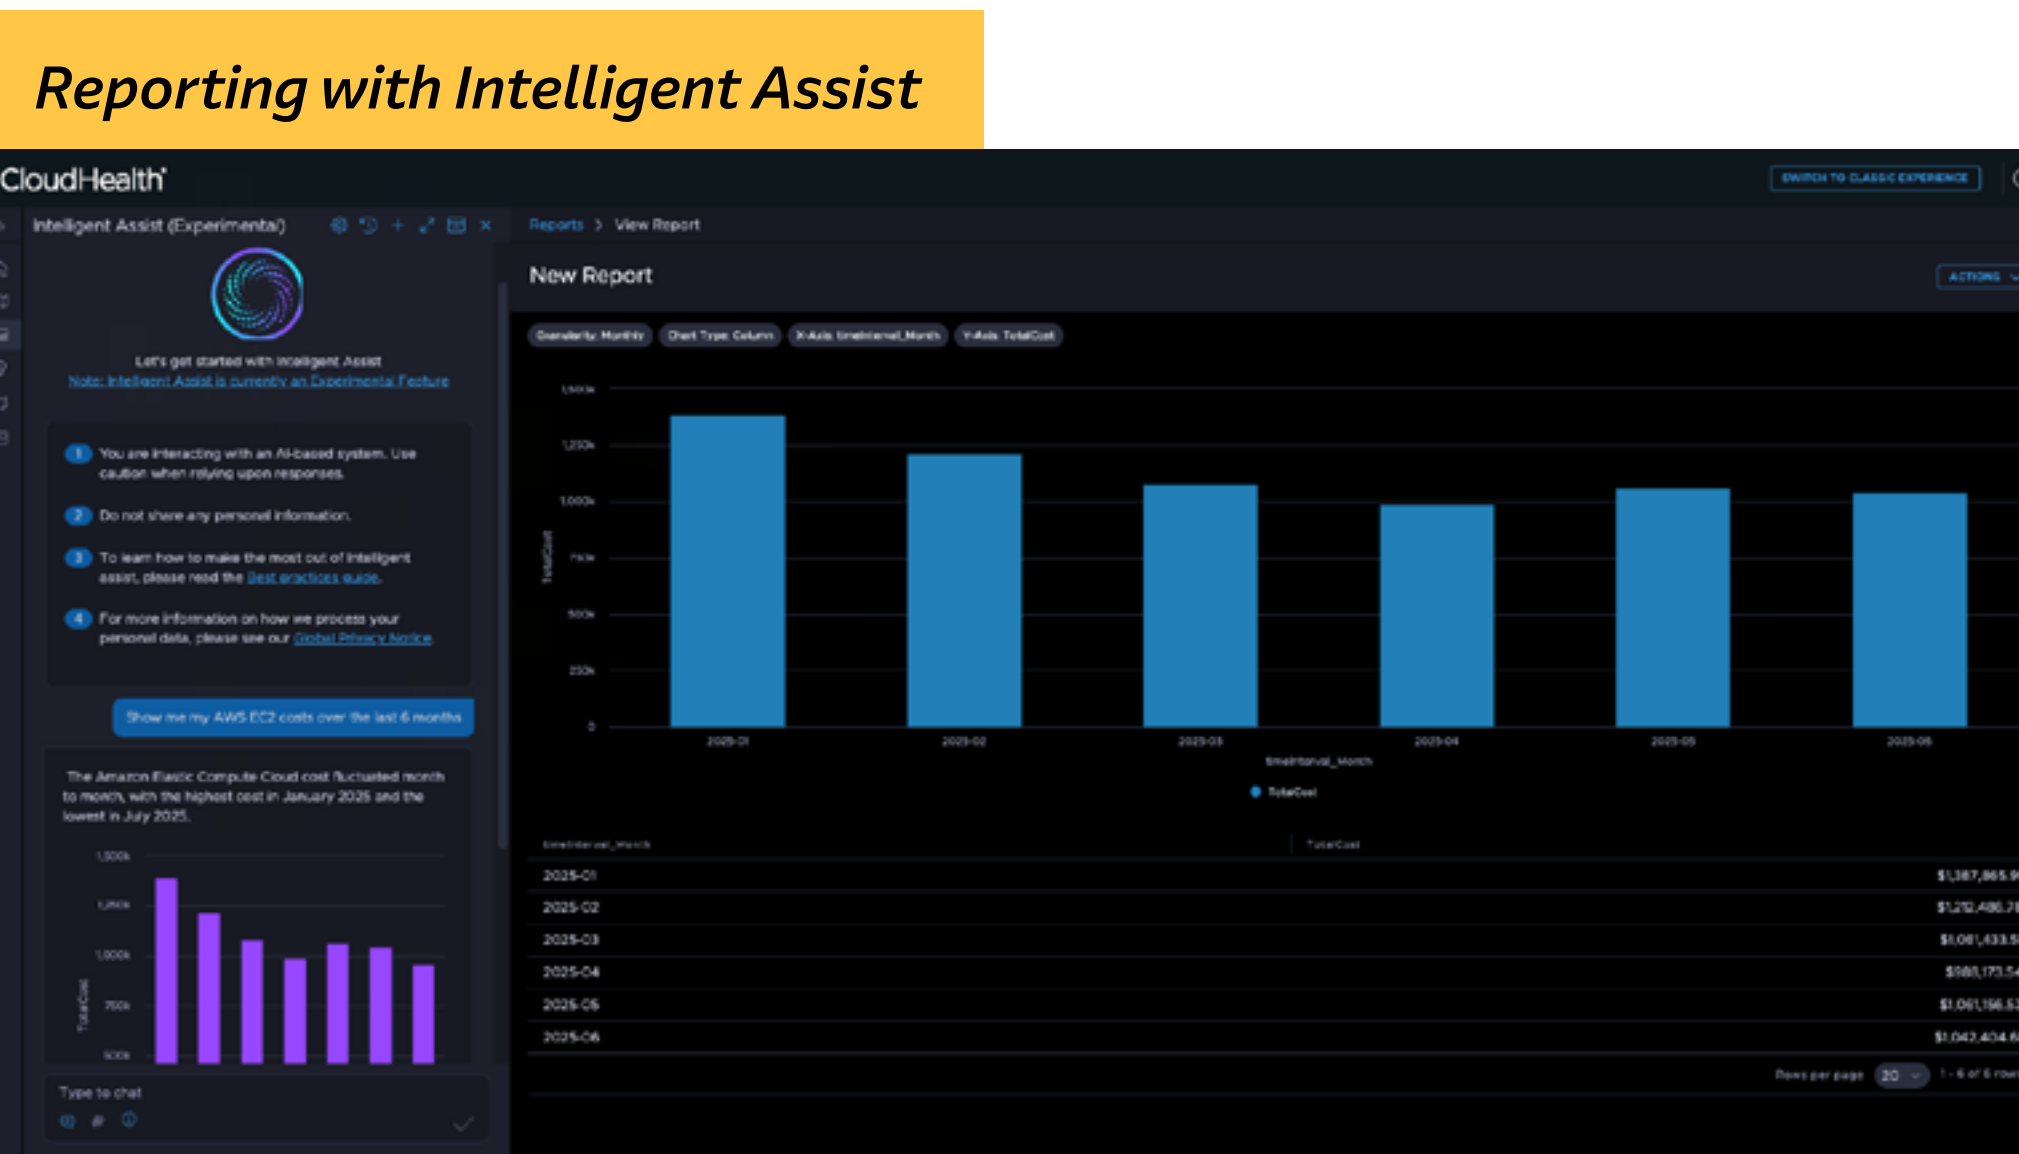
Reporting with Intelligent Assist

CloudHealth

SWITCH TO CLASSIC EXPERIENCE

Intelligent Assist (Experimental)

Let's get started with Intelligent Assist
Note: Intelligent Assist is currently an Experimental Feature

1 You are interacting with an AI-based system. Use caution when relying upon responses.

2 Do not share any personal information.

3 To learn how to make the most out of Intelligent assist, please read the Best practices guide.

4 For more information on how we process your personal data, please see our Global Privacy Notice.

Show me my AWS EC2 costs over the last 6 months

The Amazon Elastic Compute Cloud cost fluctuated month to month, with the highest cost in January 2025 and the lowest in July 2025.

1,500k
1,250k
1,000k
750k
500k
TotalCost

Type to chat

Reports > View Report

New Report

ACTIONS

Granularity: Monthly | Chart Type: Column | X-Axis: timeInterval_Month | Y-Axis: TotalCost

1,500k
1,250k
1,000k
750k
500k
250k
0
TotalCost

2025-01 2025-02 2025-03 2025-04 2025-05 2025-06
timeInterval_Month

TotalCost

| timeInterval_Month | TotalCost |
|---|---|
| 2025-01 | $1,387,865.9 |
| 2025-02 | $1,212,486.7 |
| 2025-03 | $1,061,433.5 |
| 2025-04 | $988,173.54 |
| 2025-05 | $1,061,156.5 |
| 2025-06 | $1,042,404.6 |

Rows per page 20 1 - 6 of 6 rows